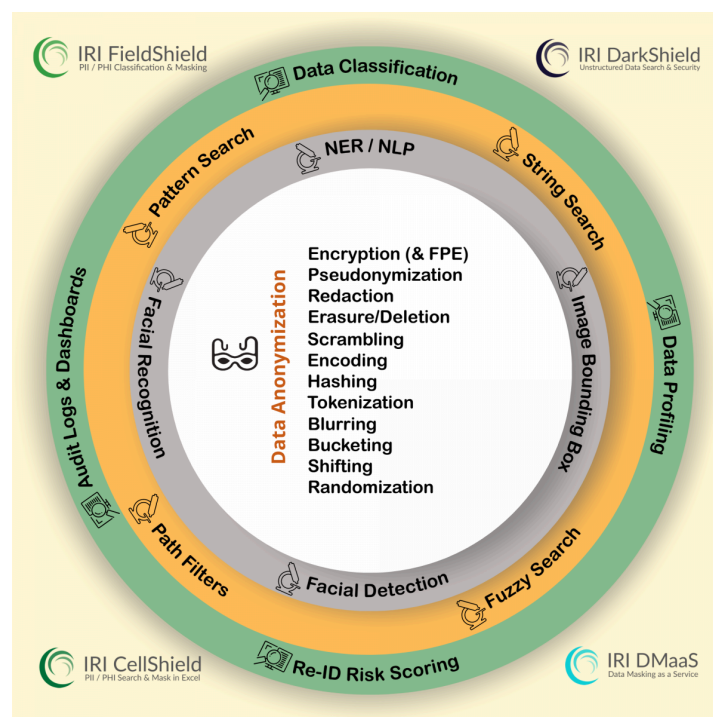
IRI FieldShield
PII / PHI Classification & Masking

IRI DarkShield
Unstructured Data Search & Security

Data Classification

Pattern Search

NER / NLP

String Search

Audit Logs & Dashboards

Facial Recognition

Data Anonymization

Encryption (& FPE)
Pseudonymization
Redaction
Erasure/Deletion
Scrambling
Encoding
Hashing
Tokenization
Blurring
Bucketing
Shifting
Randomization

Image Bounding Box

Data Profiling

Path Filters

Facial Detection

Fuzzy Search

Re-ID Risk Scoring

IRI CellShield
PII / PHI Search & Mask in Excel

IRI DMaaS
Data Masking as a Service